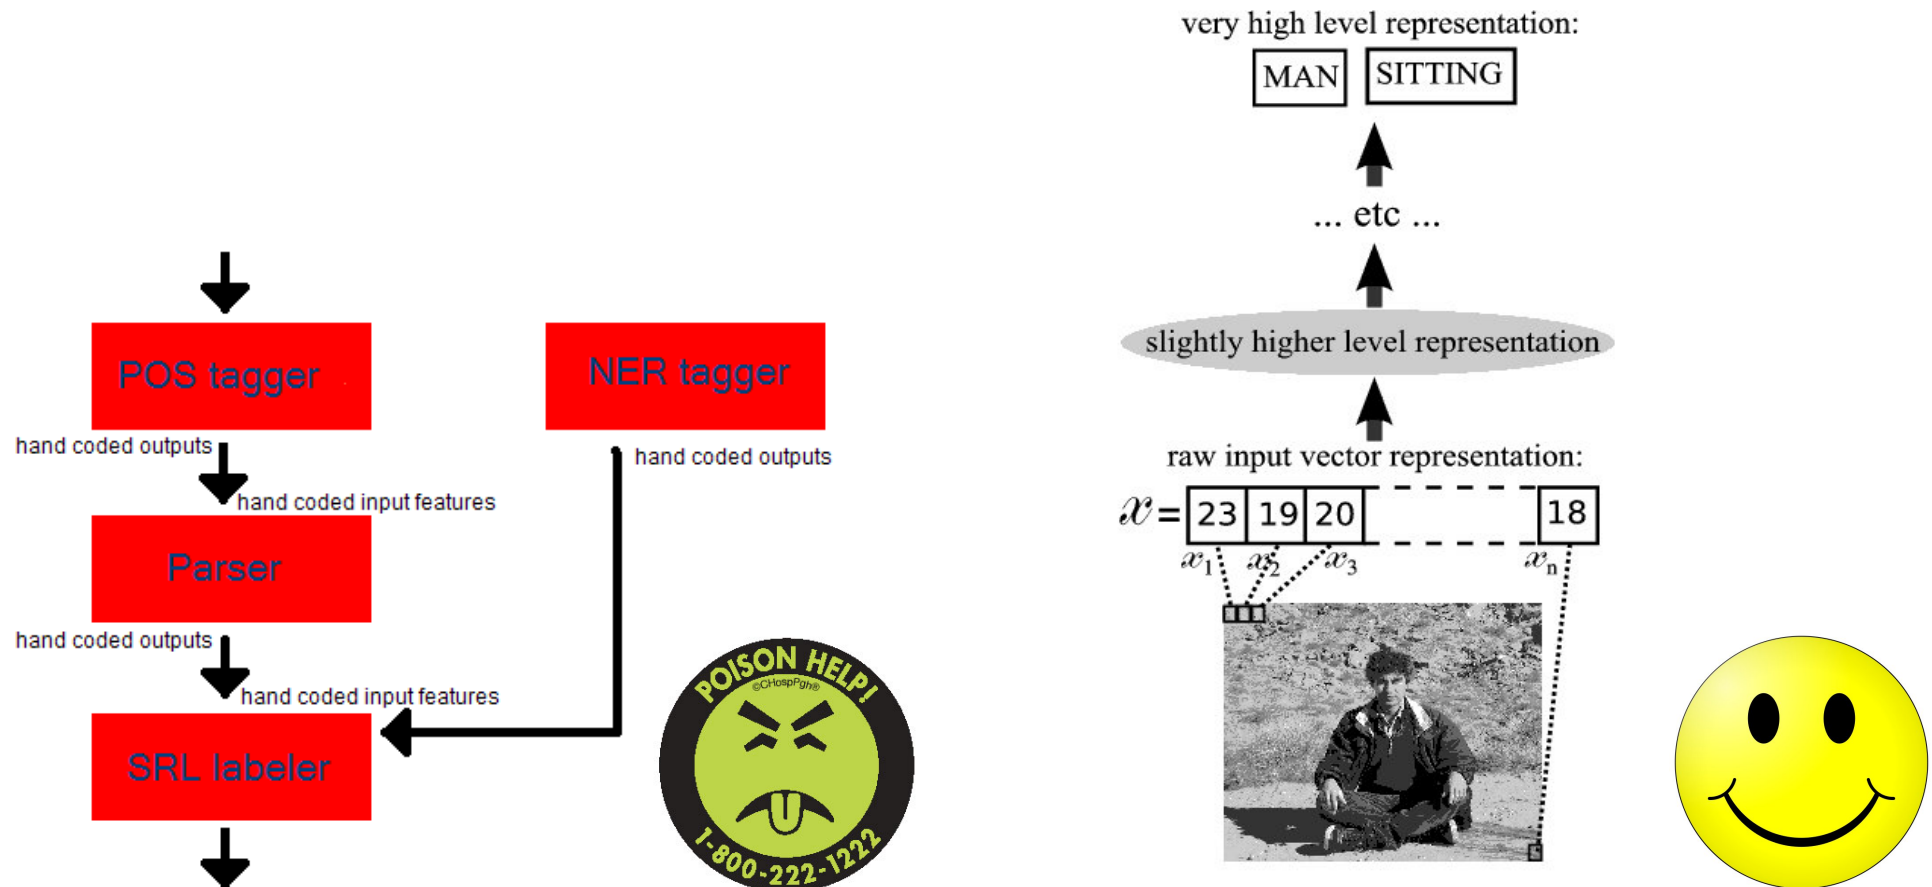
POS tagger

hand coded outputs

hand coded input features

Parser

hand coded outputs

hand coded input features

SRL labeler

NER tagger

hand coded outputs

POISON HELP!
©CHospPgh®
1-800-222-1222

very high level representation:

MAN SITTING

... etc ...

slightly higher level representation

raw input vector representation:

$x$ = 23 19 20 18

$x_1$ $x_2$ $x_3$ $x_n$